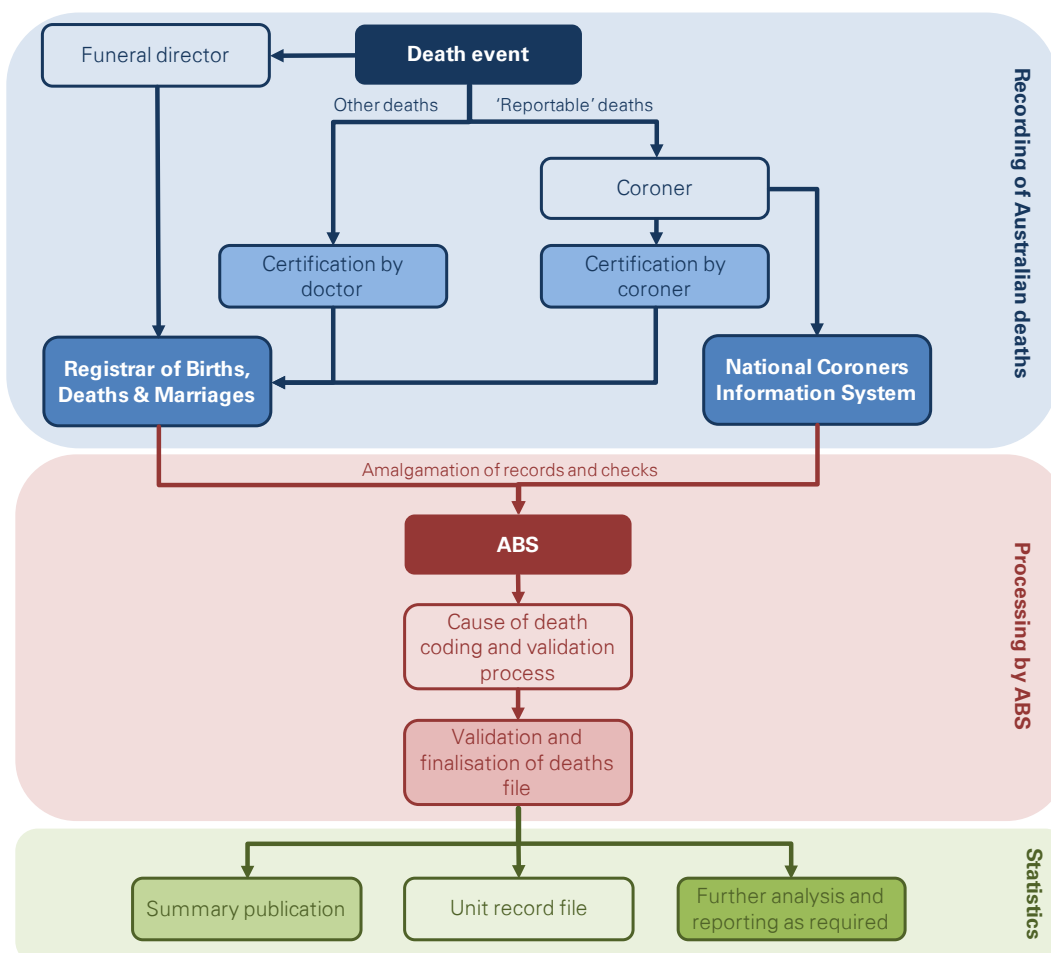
Funeral director

Death event

Other deaths

'Reportable' deaths

Coroner

Certification by doctor

Certification by coroner

Registrar of Births, Deaths & Marriages

National Coroners Information System

Recording of Australian deaths

Amalgamation of records and checks

ABS

Cause of death coding and validation process

Validation and finalisation of deaths file

Processing by ABS

Summary publication

Unit record file

Further analysis and reporting as required

Statistics